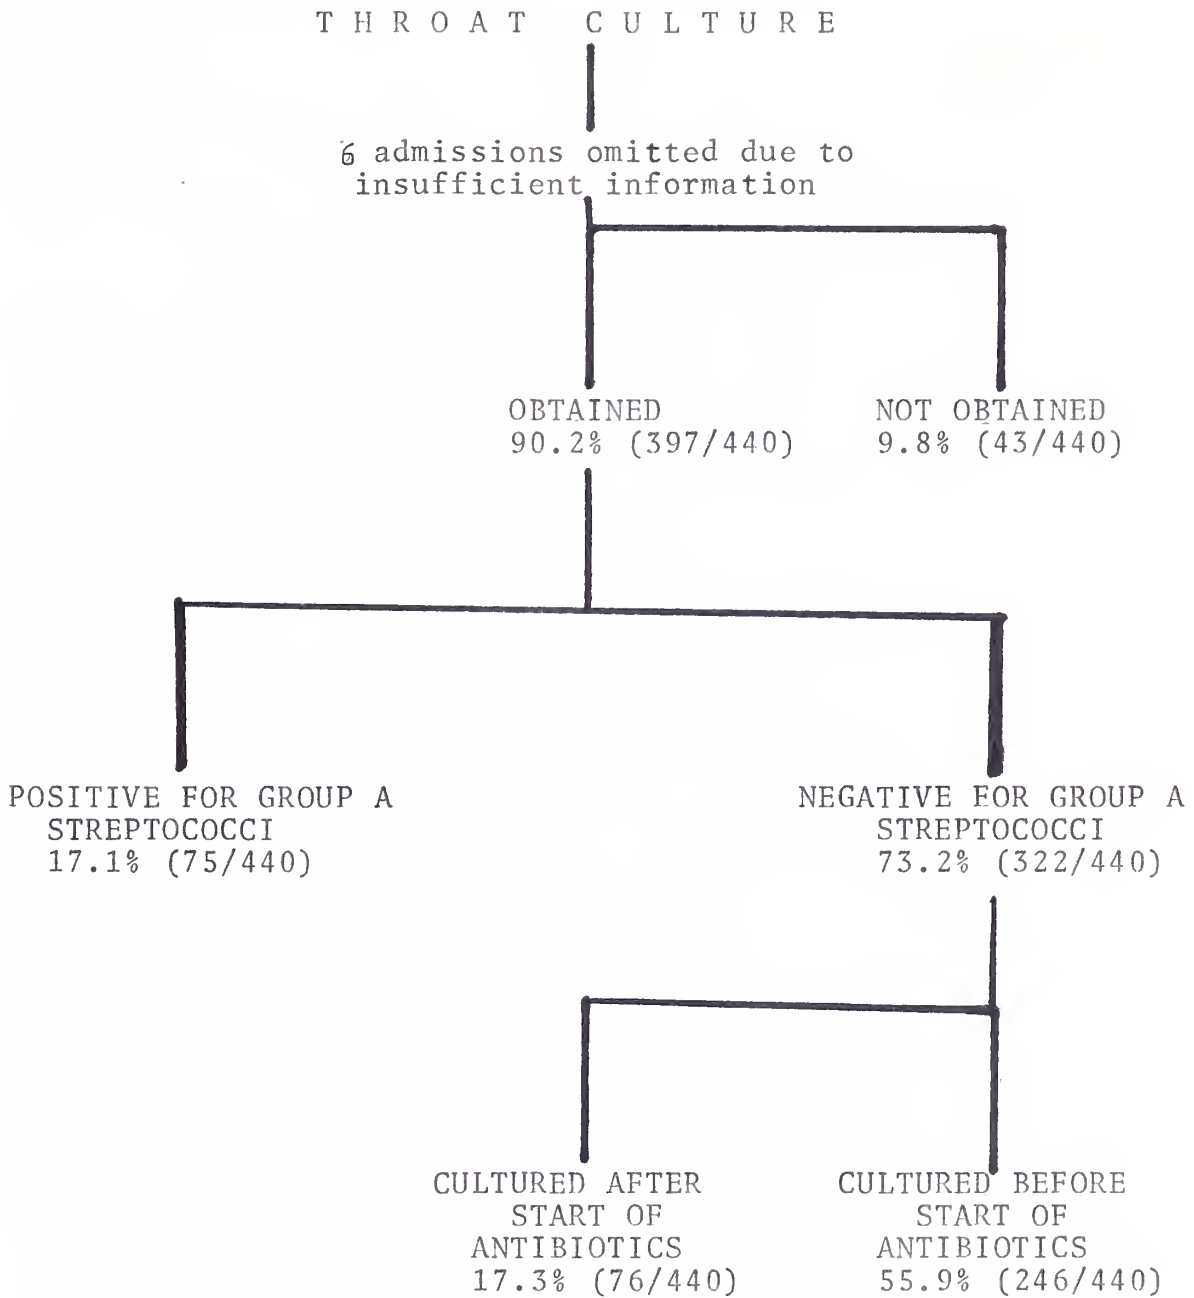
THROAT CULTURE

6 admissions omitted due to insufficient information

OBTAINED
90.2% (397/440)

NOT OBTAINED
9.8% (43/440)

POSITIVE FOR GROUP A STREPTOCOCCI
17.1% (75/440)

NEGATIVE FOR GROUP A STREPTOCOCCI
73.2% (322/440)

CULTURED AFTER START OF ANTIBIOTICS
17.3% (76/440)

CULTURED BEFORE START OF ANTIBIOTICS
55.9% (246/440)